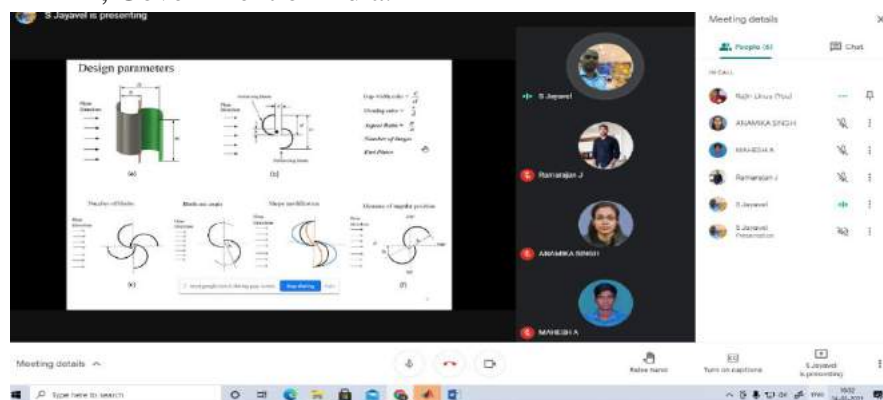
S Jayavel is presenting

Design parameters

Flow Direction

(a)

(b)

Gap Width ratio = $\frac{e}{d}$

Overlap ratio = $\frac{e}{d}$

Aspect Ratio = $\frac{H}{D}$

Number of Stages

End Plates

Number of blades

Blade arc angle

Shape modification

Flow Direction

(e)

(f)

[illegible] Stop sharing

S Jayavel

Ramarajan J

ANAMIKA SINGH

MAHESH A

Meeting details

People (6)

Chat

IN CALL

Rajib Ghosh (You)

ANAMIKA SINGH

MAHESH A

Ramarajan J

S Jayavel

S Jayavel Presentation

Meeting details

Raise hand

Turn on captions

S Jayavel is presenting

Type here to search